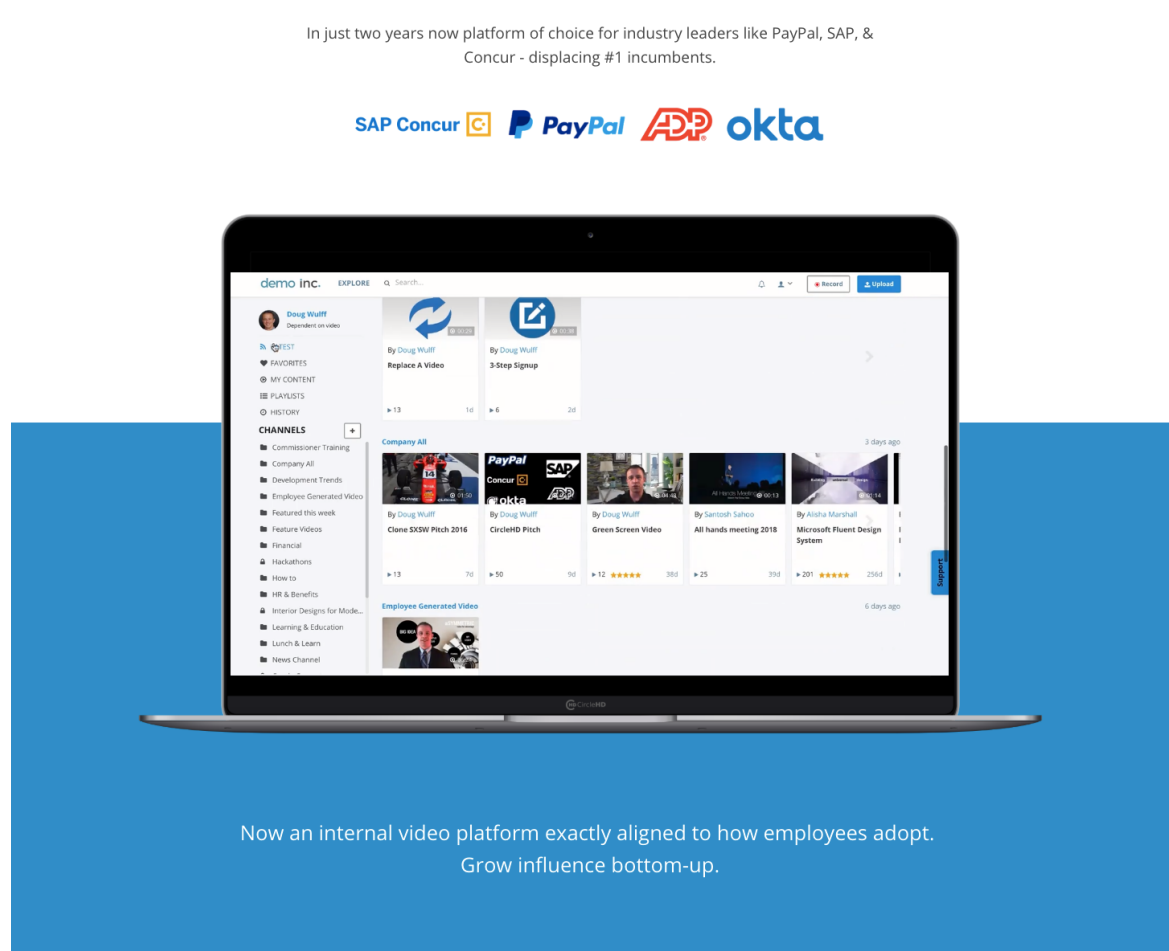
In just two years now platform of choice for industry leaders like PayPal, SAP, & Concur - displacing #1 incumbents.

SAP Concur PayPal ADP okta

demo inc. EXPLORE Search... Record Upload

Doug Wulff
Dependent on video

LATEST
FAVORITES
MY CONTENT
PLAYLISTS
HISTORY

CHANNELS +
Commissioner Training
Company All
Development Trends
Employee Generated Video
Featured this week
Feature Videos
Financial
Hackathons
How to
HR & Benefits
Interior Designs for Mode...
Learning & Education
Lunch & Learn
News Channel

00:29
By Doug Wulff
Replace A Video
▶13 1d

00:36
By Doug Wulff
3-Step Signup
▶6 2d

Company All 3 days ago

01:50
By Doug Wulff
Clone SXSW Pitch 2016
▶13 7d

PayPal SAP Concur okta ADP
By Doug Wulff
CircleHD Pitch
▶50 9d

By Doug Wulff
Green Screen Video
▶12 38d

All Hands Meeting 00:13
By Santosh Sahoo
All hands meeting 2018
▶25 39d

00:14
By Aisha Marshall
Microsoft Fluent Design System
▶201 256d

Employee Generated Video 6 days ago

Support

CircleHD

Now an internal video platform exactly aligned to how employees adopt.
Grow influence bottom-up.